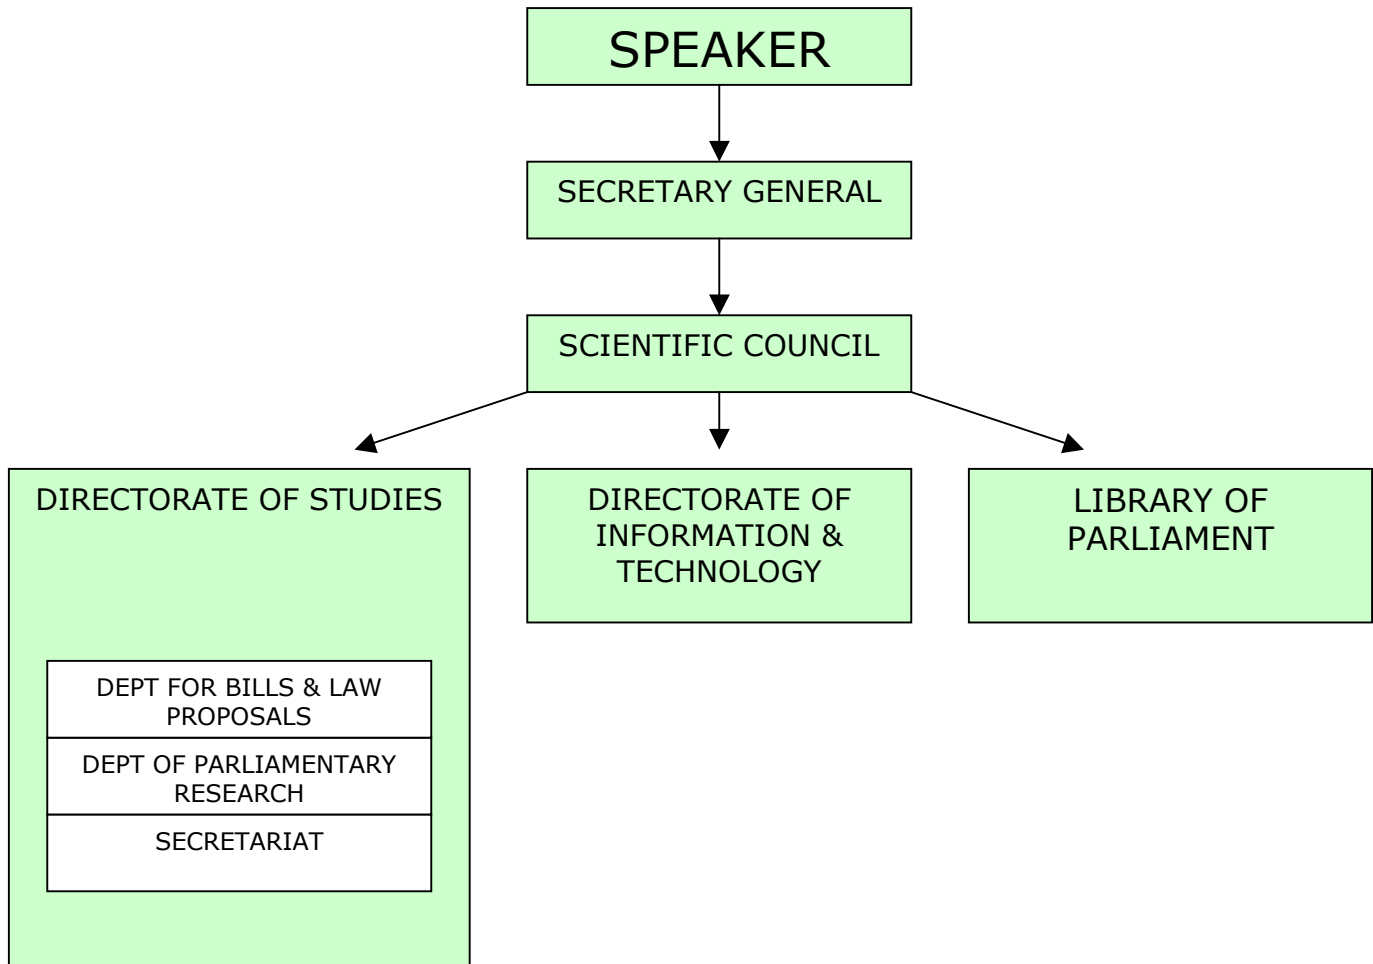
SPEAKER

SECRETARY GENERAL

SCIENTIFIC COUNCIL

DIRECTORATE OF STUDIES

DEPT FOR BILLS & LAW PROPOSALS

DEPT OF PARLIAMENTARY RESEARCH

SECRETARIAT

DIRECTORATE OF INFORMATION & TECHNOLOGY

LIBRARY OF PARLIAMENT